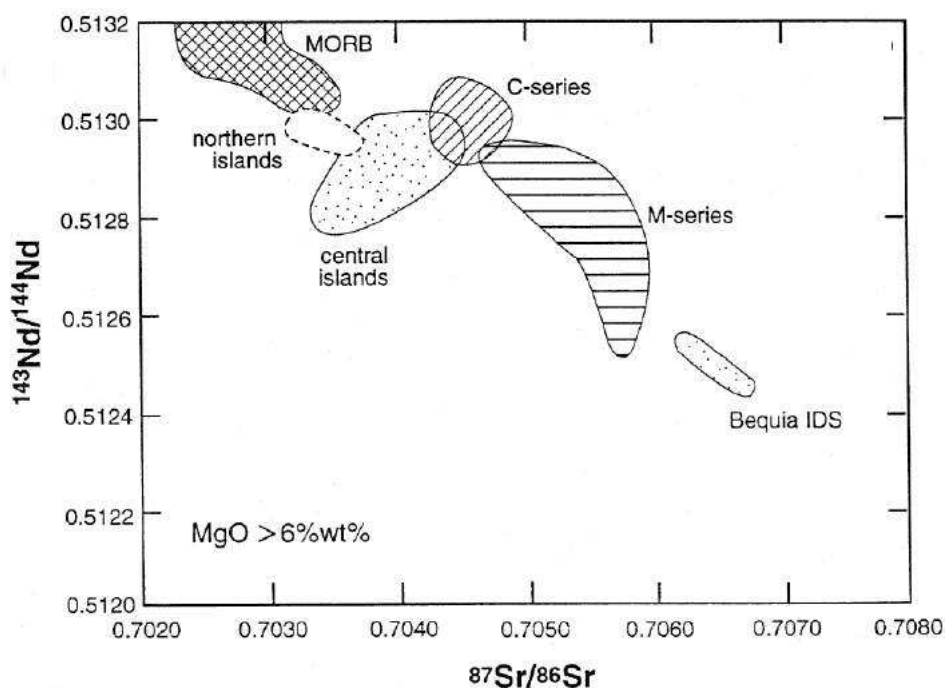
MORB

C-series

northern islands

central islands

M-series

Bequia IDS

MgO >6%wt%

$^{143}Nd/^{144}Nd$

0.5132
0.5130
0.5128
0.5126
0.5124
0.5122
0.5120

0.7020 0.7030 0.7040 0.7050 0.7060 0.7070 0.7080

$^{87}Sr/^{86}Sr$